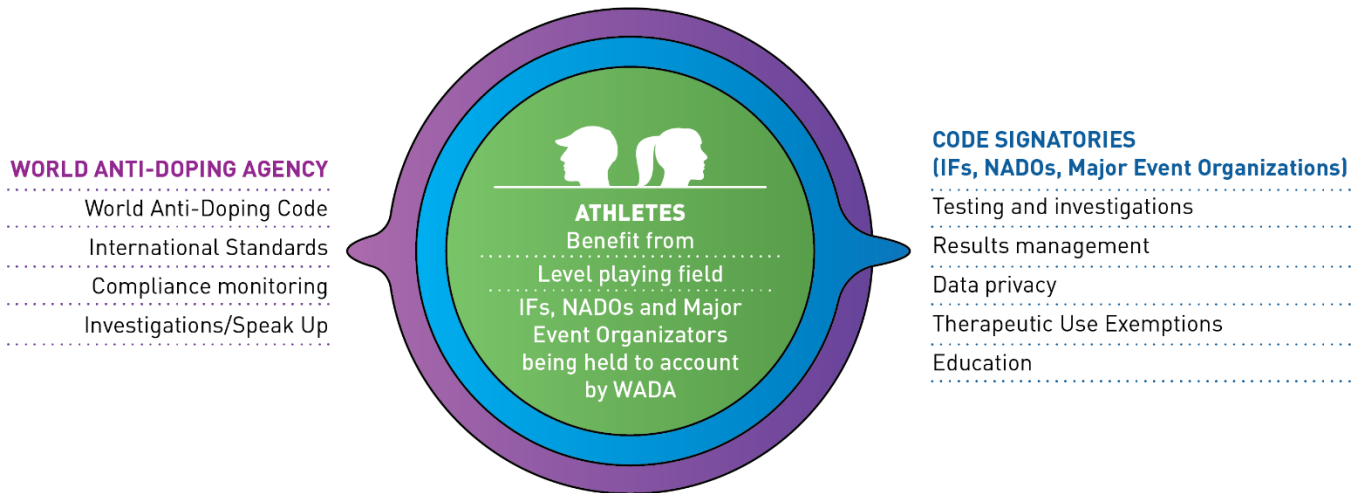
WORLD ANTI-DOPING AGENCY
World Anti-Doping Code
International Standards
Compliance monitoring
Investigations/Speak Up

ATHLETES
Benefit from
Level playing field
IFs, NADOs and Major Event Organizators being held to account by WADA

CODE SIGNATORIES
(IFs, NADOs, Major Event Organizations)
Testing and investigations
Results management
Data privacy
Therapeutic Use Exemptions
Education